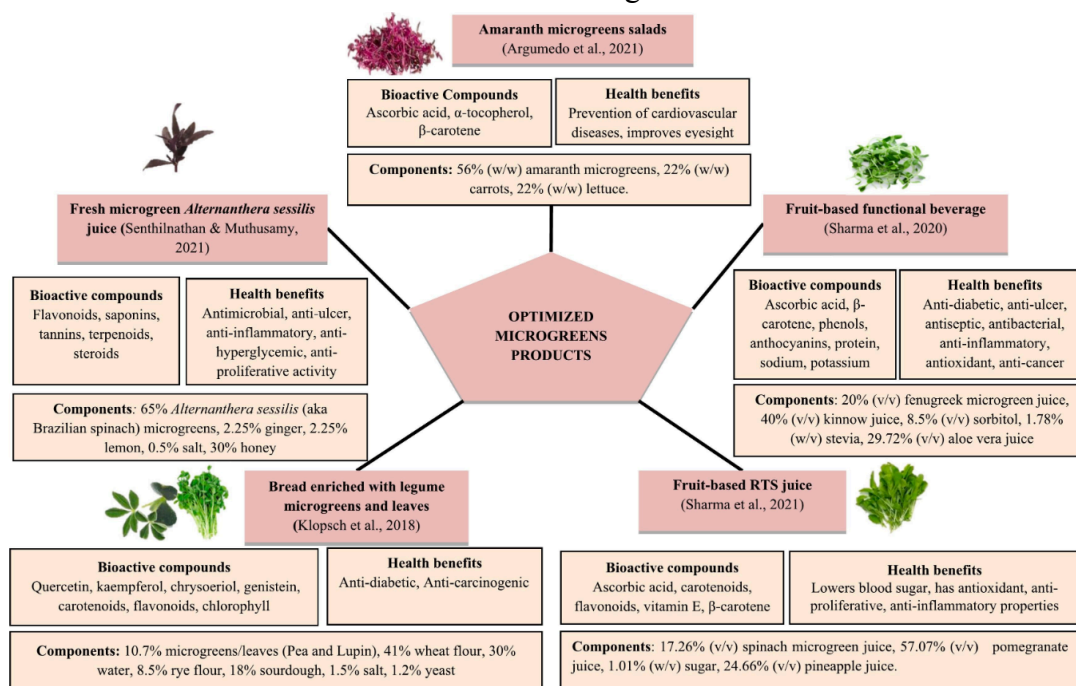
Amaranth microgreens salads
(Argumedo et al., 2021)

Bioactive Compounds
Ascorbic acid, α-tocopherol, β-carotene

Health benefits
Prevention of cardiovascular diseases, improves eyesight

Components: 56% (w/w) amaranth microgreens, 22% (w/w) carrots, 22% (w/w) lettuce.

Fresh microgreen *Alternanthera sessilis* juice (Senthilnathan & Muthusamy, 2021)

Bioactive compounds
Flavonoids, saponins, tannins, terpenoids, steroids

Health benefits
Antimicrobial, anti-ulcer, anti-inflammatory, anti-hyperglycemic, anti-proliferative activity

Components: 65% *Alternanthera sessilis* (aka Brazilian spinach) microgreens, 2.25% ginger, 2.25% lemon, 0.5% salt, 30% honey

OPTIMIZED MICROGREENS PRODUCTS

Fruit-based functional beverage
(Sharma et al., 2020)

Bioactive compounds
Ascorbic acid, β-carotene, phenols, anthocyanins, protein, sodium, potassium

Health benefits
Anti-diabetic, anti-ulcer, antiseptic, antibacterial, anti-inflammatory, antioxidant, anti-cancer

Components: 20% (v/v) fenugreek microgreen juice, 40% (v/v) kinnow juice, 8.5% (v/v) sorbitol, 1.78% (w/v) stevia, 29.72% (v/v) aloe vera juice

Bread enriched with legume microgreens and leaves
(Klopsch et al., 2018)

Bioactive compounds
Quercetin, kaempferol, chrysoeriol, genistein, carotenoids, flavonoids, chlorophyll

Health benefits
Anti-diabetic, Anti-carcinogenic

Components: 10.7% microgreens/leaves (Pea and Lupin), 41% wheat flour, 30% water, 8.5% rye flour, 18% sourdough, 1.5% salt, 1.2% yeast

Fruit-based RTS juice
(Sharma et al., 2021)

Bioactive compounds
Ascorbic acid, carotenoids, flavonoids, vitamin E, β-carotene

Health benefits
Lowers blood sugar, has antioxidant, anti-proliferative, anti-inflammatory properties

Components: 17.26% (v/v) spinach microgreen juice, 57.07% (v/v) pomegranate juice, 1.01% (w/v) sugar, 24.66% (v/v) pineapple juice.